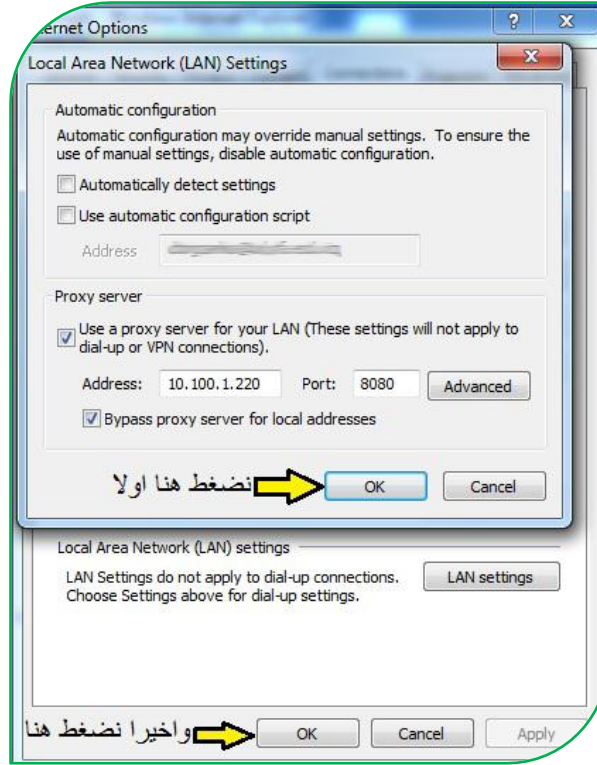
ernet Options

?

x

Local Area Network (LAN) Settings

x

Automatic configuration

Automatic configuration may override manual settings. To ensure the use of manual settings, disable automatic configuration.

Automatically detect settings

Use automatic configuration script

Address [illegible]

Proxy server

Use a proxy server for your LAN (These settings will not apply to dial-up or VPN connections).

Address: 10.100.1.220 Port: 8080 Advanced

Bypass proxy server for local addresses

نضغط هنا اولا

OK

Cancel

Local Area Network (LAN) settings

LAN Settings do not apply to dial-up connections. Choose Settings above for dial-up settings.

LAN settings

واخيرا نضغط هنا

OK

Cancel

Apply